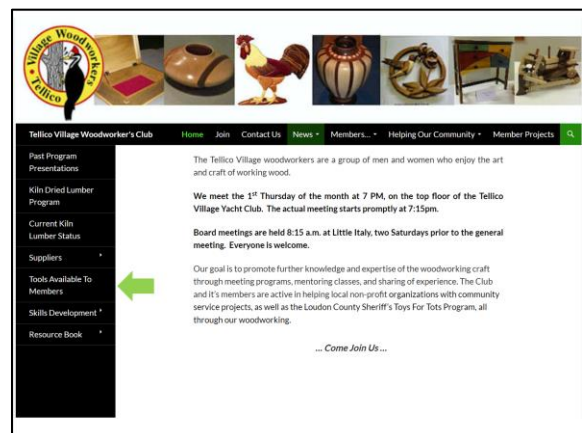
Village Woodworkers Tellico

Tellico Village Woodworker's Club

Home Join Contact Us News Members... Helping Our Community Member Projects

Past Program Presentations

Kiln Dried Lumber Program

Current Kiln Lumber Status

Suppliers

Tools Available To Members

Skills Development

Resource Book

The Tellico Village woodworkers are a group of men and women who enjoy the art and craft of working wood.

We meet the 1st Thursday of the month at 7 PM, on the top floor of the Tellico Village Yacht Club. The actual meeting starts promptly at 7:15pm.

Board meetings are held 8:15 a.m. at Little Italy, two Saturdays prior to the general meeting. Everyone is welcome.

Our goal is to promote further knowledge and expertise of the woodworking craft through meeting programs, mentoring classes, and sharing of experience. The Club and it's members are active in helping local non-profit organizations with community service projects, as well as the Loudon County Sheriff's Toys For Tots Program, all through our woodworking.

... Come Join Us ...